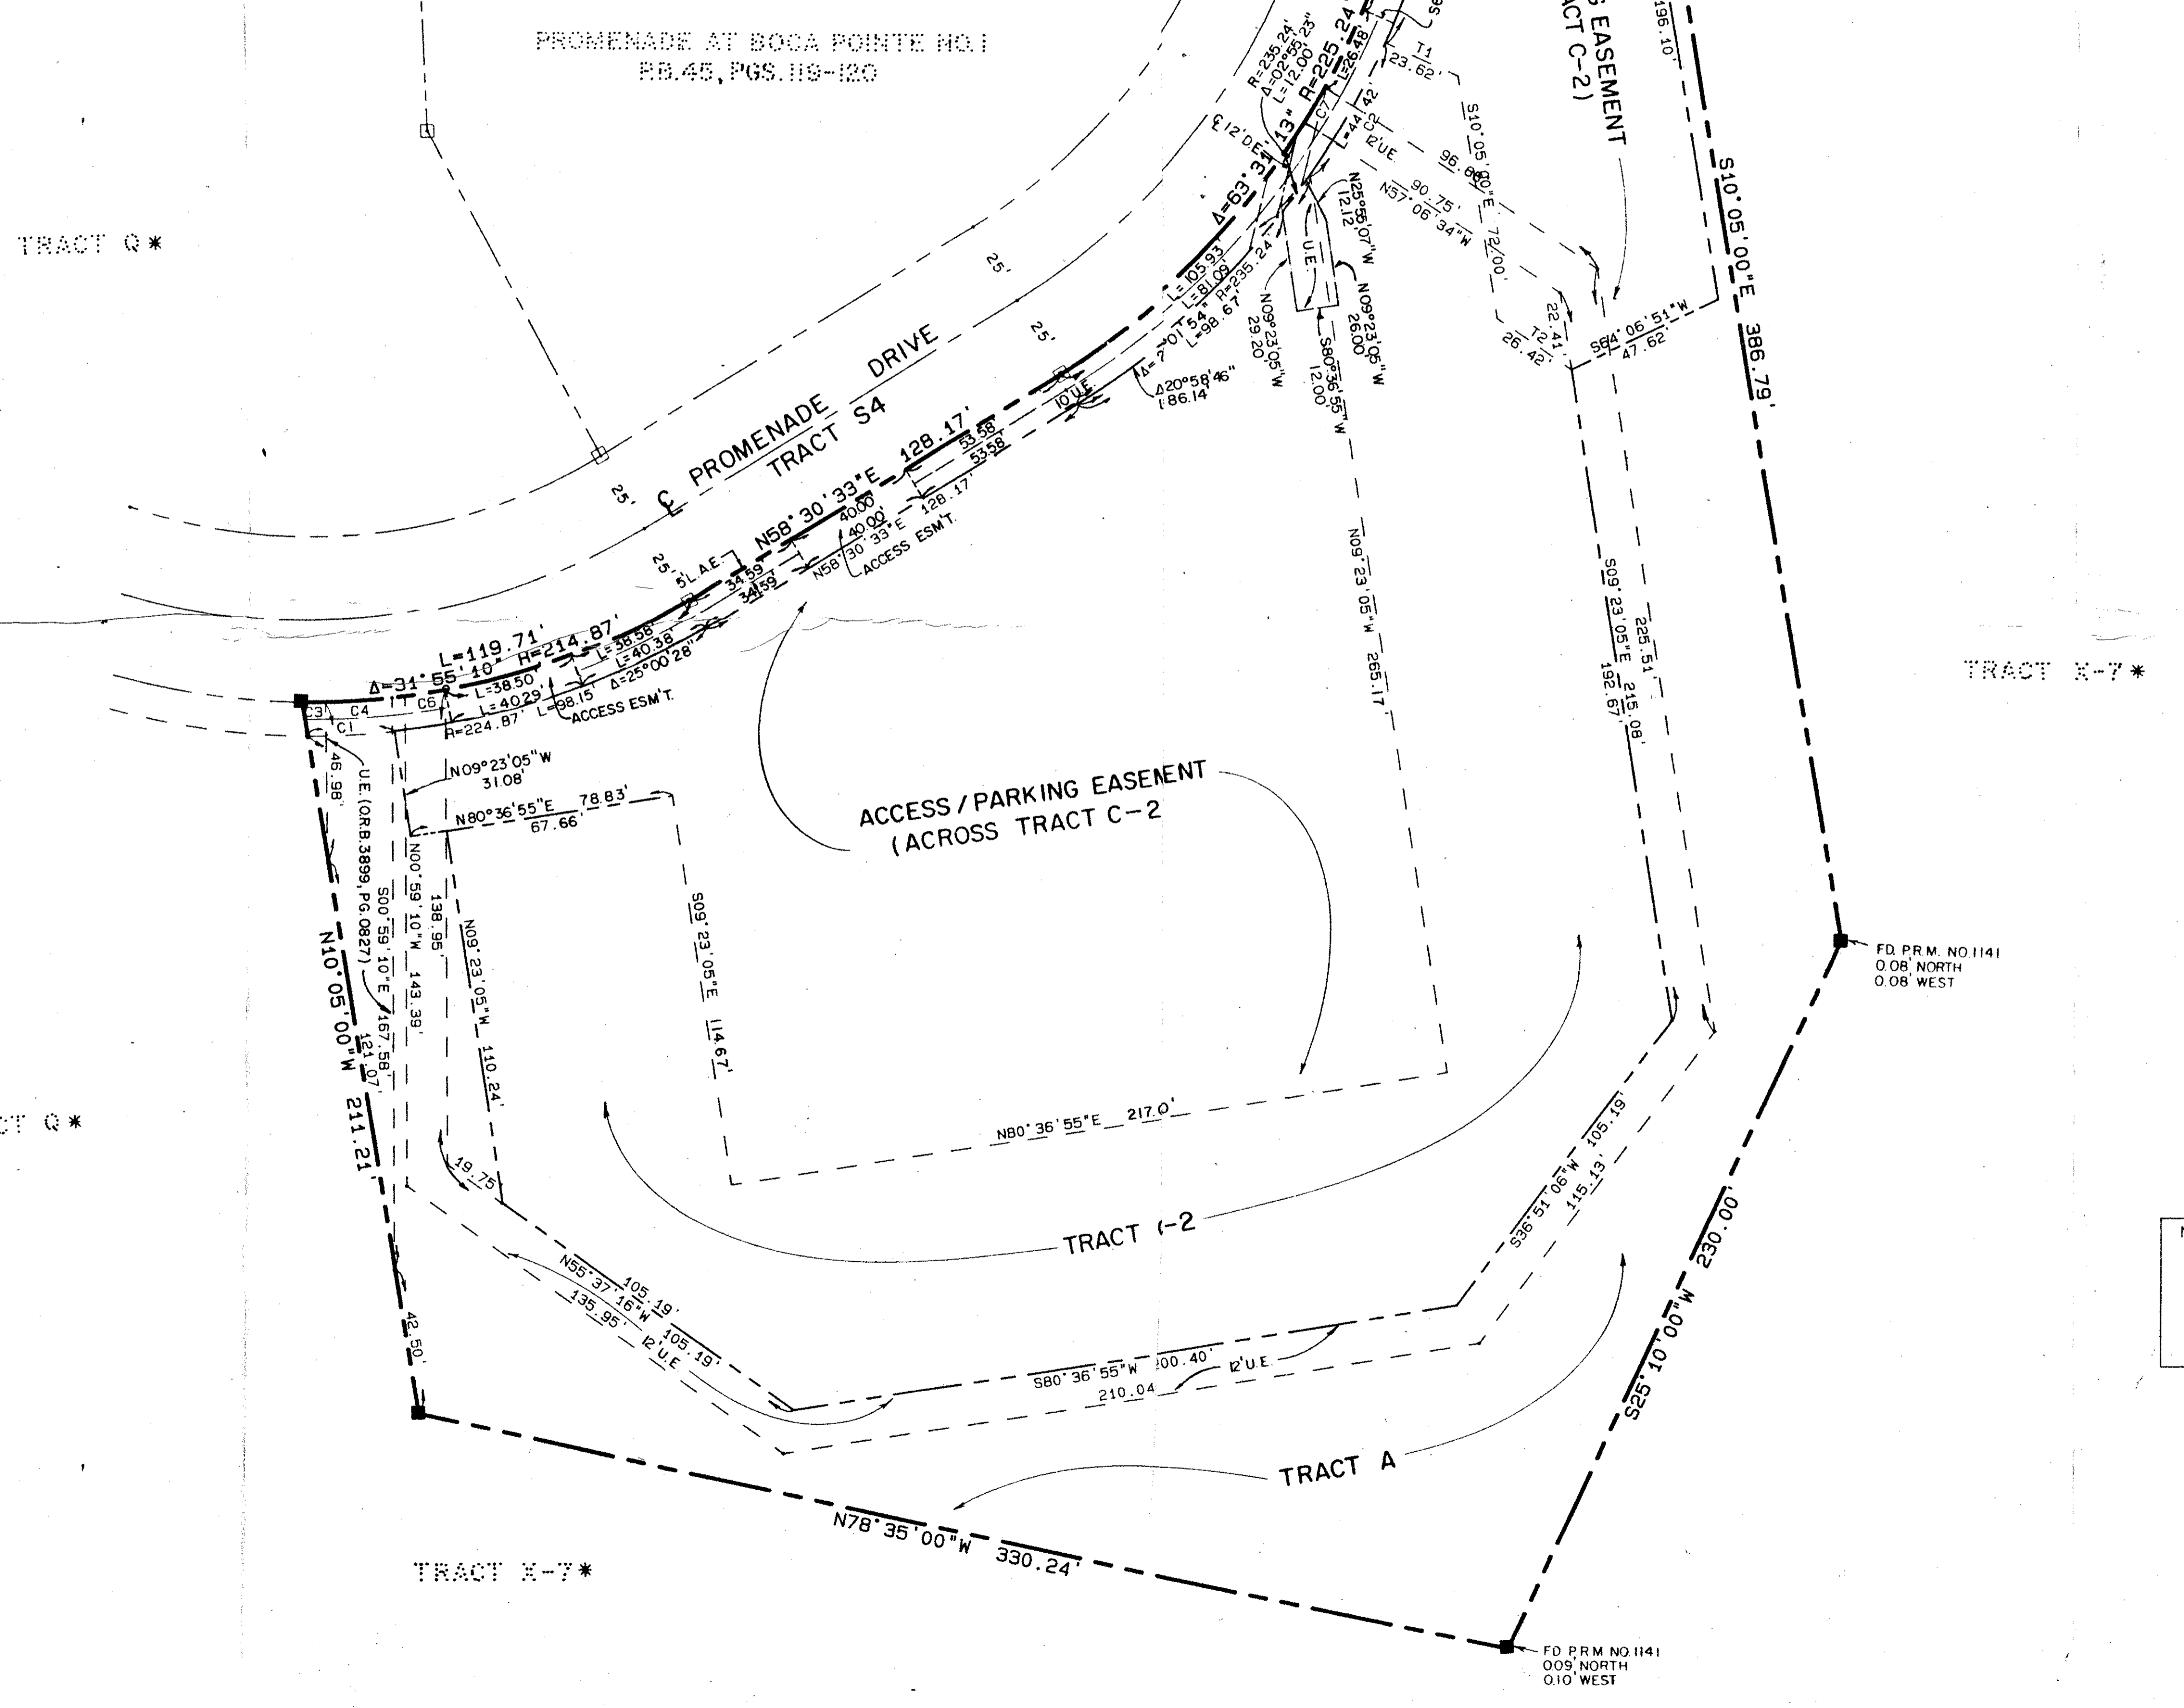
PROMENADE AT BOCA POINTE NO.1
P.B.45, PGS.119-120

TRACT Q*

TRACT K-7*

TRACT Q*

TRACT K-7*

EASEMENT
(TRACT C-2)

196.10'

S10°05'00"E 386.79'

R=235.24'
Δ=02°55'23"
L=12.00'

13" R=225.24

26.48

T1
23.62'

C7
44.42

C2

12' UE

12' D.E.

Δ=63°31'

S10°05'00"E 96.60'

N57°06'34"W 90.75'

72.00'

N25°55'07"W 12.12

U.E.

N09°23'05"W 26.00

N09°23'05"W 29.20

S80°36'55"W 12.00

L=105.93
L=81.09
L=98.67
R=235.24
Δ=7°01'54"

Δ20°58'46"
L86.14

22.41
T2
26.42

S84°06'51"W 47.62

25'

25'

25'

25'

10' U.E.

℄ PROMENADE DRIVE
TRACT S4

N58°30'33"E 128.17'

53.58
53.58

128.17'

40.00
40.00
N58°30'33"E ACCESS ESM'T.

5' L.A.E.

34.59
34.59

L=119.71'
Δ=31°55'10" R=214.87'

L=38.56
L=40.38
Δ=25°00'28"

L=38.50
L=40.29
L=98.15
ACCESS ESM'T.

R=224.87'

C3
C4
C1
C6

N09°23'05"W 31.08'

N80°36'55"E 78.83'
67.66'

N09°23'05"W 265.17

S09°23'05"E 225.51
215.08
192.67

ACCESS / PARKING EASEMENT
(ACROSS TRACT C-2

46.98'

U.E. (O.R.B.3899, PG.0827)

N10°05'00"W 211.21

N00°59'10"W 138.95

S00°59'10"E 143.39'

167.58'
121.07

N09°23'05"W 110.24'

S09°23'05"E 114.67'

N80°36'55"E 217.0'

FD. P.R.M. NO.1141
0.08' NORTH
0.08' WEST

19.75

TRACT C-2

S36°51'06"W 105.19
115.13'

S25°10'00"W 230.00'

N55°37'16"W 105.19'
135.95'
12' U.E.
105.19'

42.50'

S80°36'55"W 200.40'
210.04

12' U.E.

TRACT A

N78°35'00"W 330.24'

FD. P.R.M. NO.1141
0.09' NORTH
0.10' WEST